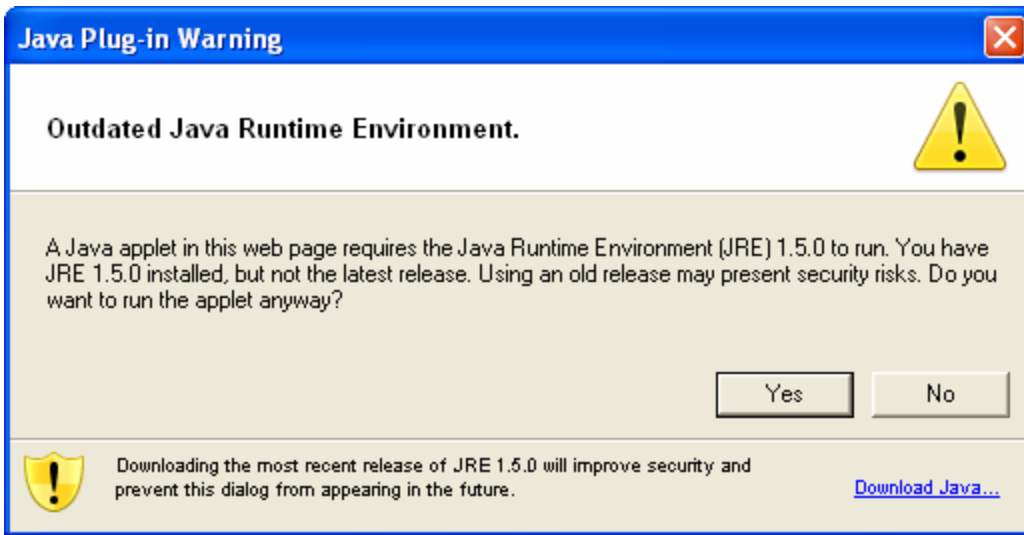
Java Plug-in Warning

Outdated Java Runtime Environment.

A Java applet in this web page requires the Java Runtime Environment (JRE) 1.5.0 to run. You have JRE 1.5.0 installed, but not the latest release. Using an old release may present security risks. Do you want to run the applet anyway?

Yes

No

Downloading the most recent release of JRE 1.5.0 will improve security and prevent this dialog from appearing in the future.

Download Java...